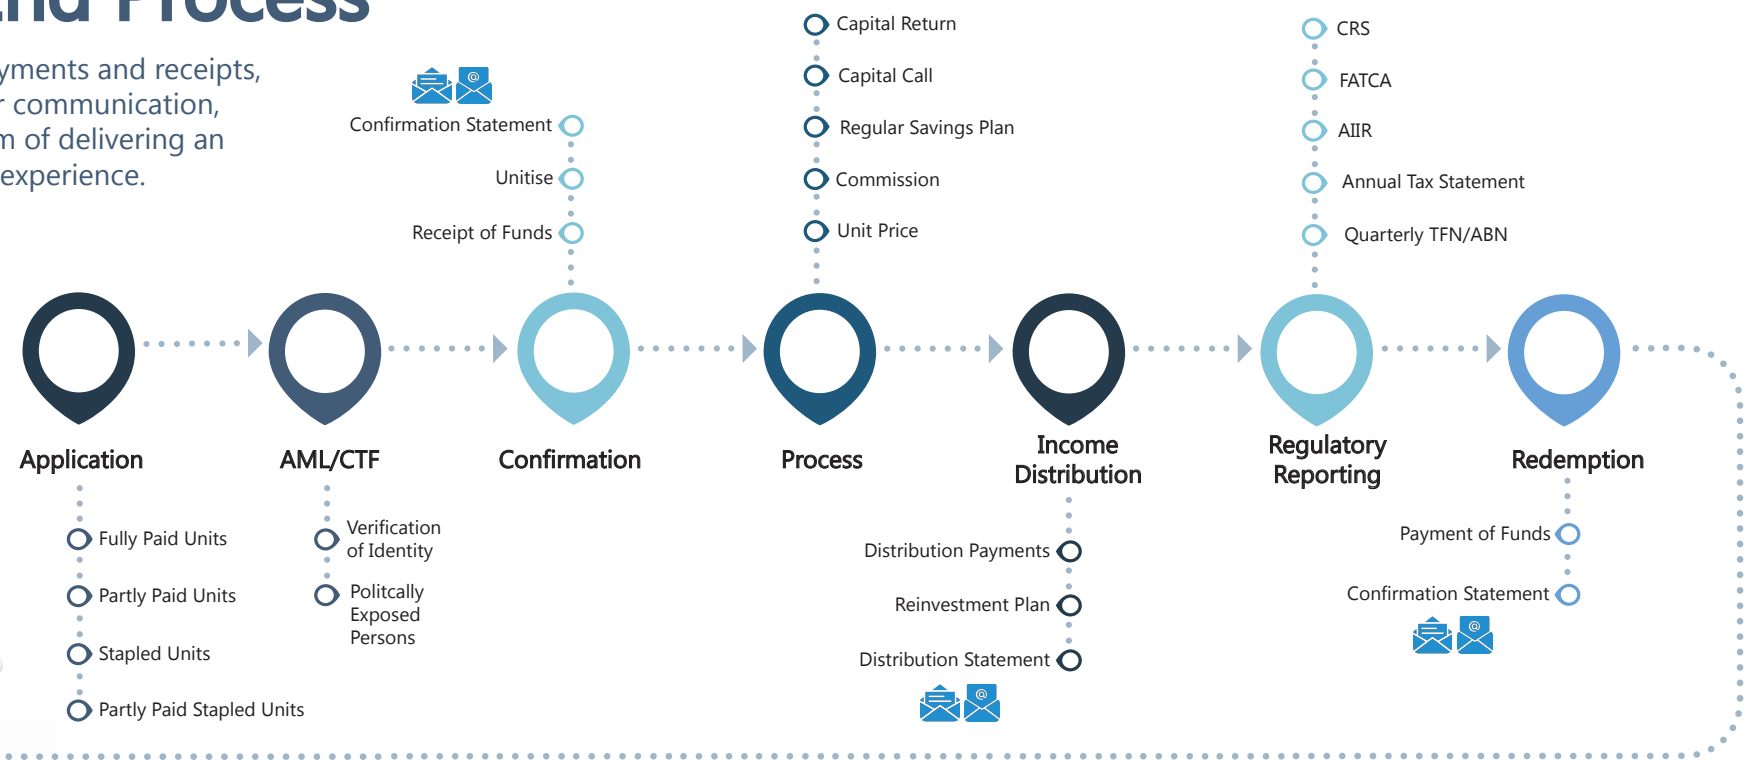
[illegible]nd Process

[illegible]yments and receipts, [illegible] communication, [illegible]m of delivering an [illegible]experience.

Confirmation Statement
Unitise
Receipt of Funds

Capital Return
Capital Call
Regular Savings Plan
Commission
Unit Price

CRS
FATCA
AIIR
Annual Tax Statement
Quarterly TFN/ABN

Application
Fully Paid Units
Partly Paid Units
Stapled Units
Partly Paid Stapled Units

AML/CTF
Verification of Identity
Politcally Exposed Persons

Confirmation

Process

Income Distribution
Distribution Payments
Reinvestment Plan
Distribution Statement

Regulatory Reporting

Redemption
Payment of Funds
Confirmation Statement